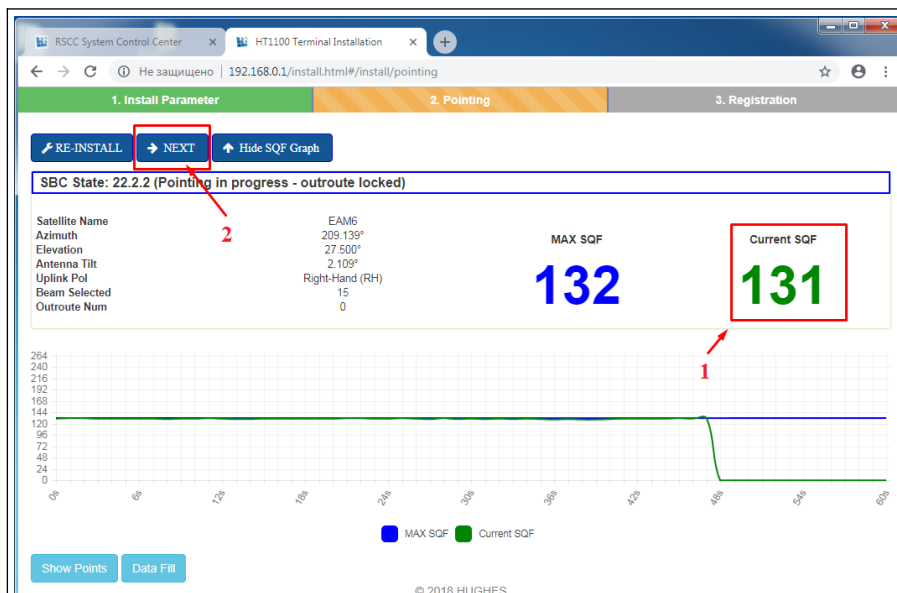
RSCC System Control Center
HT1100 Terminal Installation

Не защищено | 192.168.0.1/install.html#/install/pointing

1. Install Parameter
2. Pointing
3. Registration

RE-INSTALL
NEXT
Hide SQF Graph

SBC State: 22.2.2 (Pointing in progress - outroute locked)

| | |
|---|---|
| Satellite Name | EAM6 |
| Azimuth | 209.139° |
| Elevation | 27.500° |
| Antenna Tilt | 2.109° |
| Uplink Pol | Right-Hand (RH) |
| Beam Selected | 15 |
| Outroute Num | 0 |

2

MAX SQF
132

Current SQF
131

1

264
240
216
192
168
144
120
96
72
48
24
0

0s
6s
12s
18s
24s
30s
36s
42s
48s
54s
60s

MAX SQF
Current SQF

Show Points
Data Fill

© 2018 HUGHES